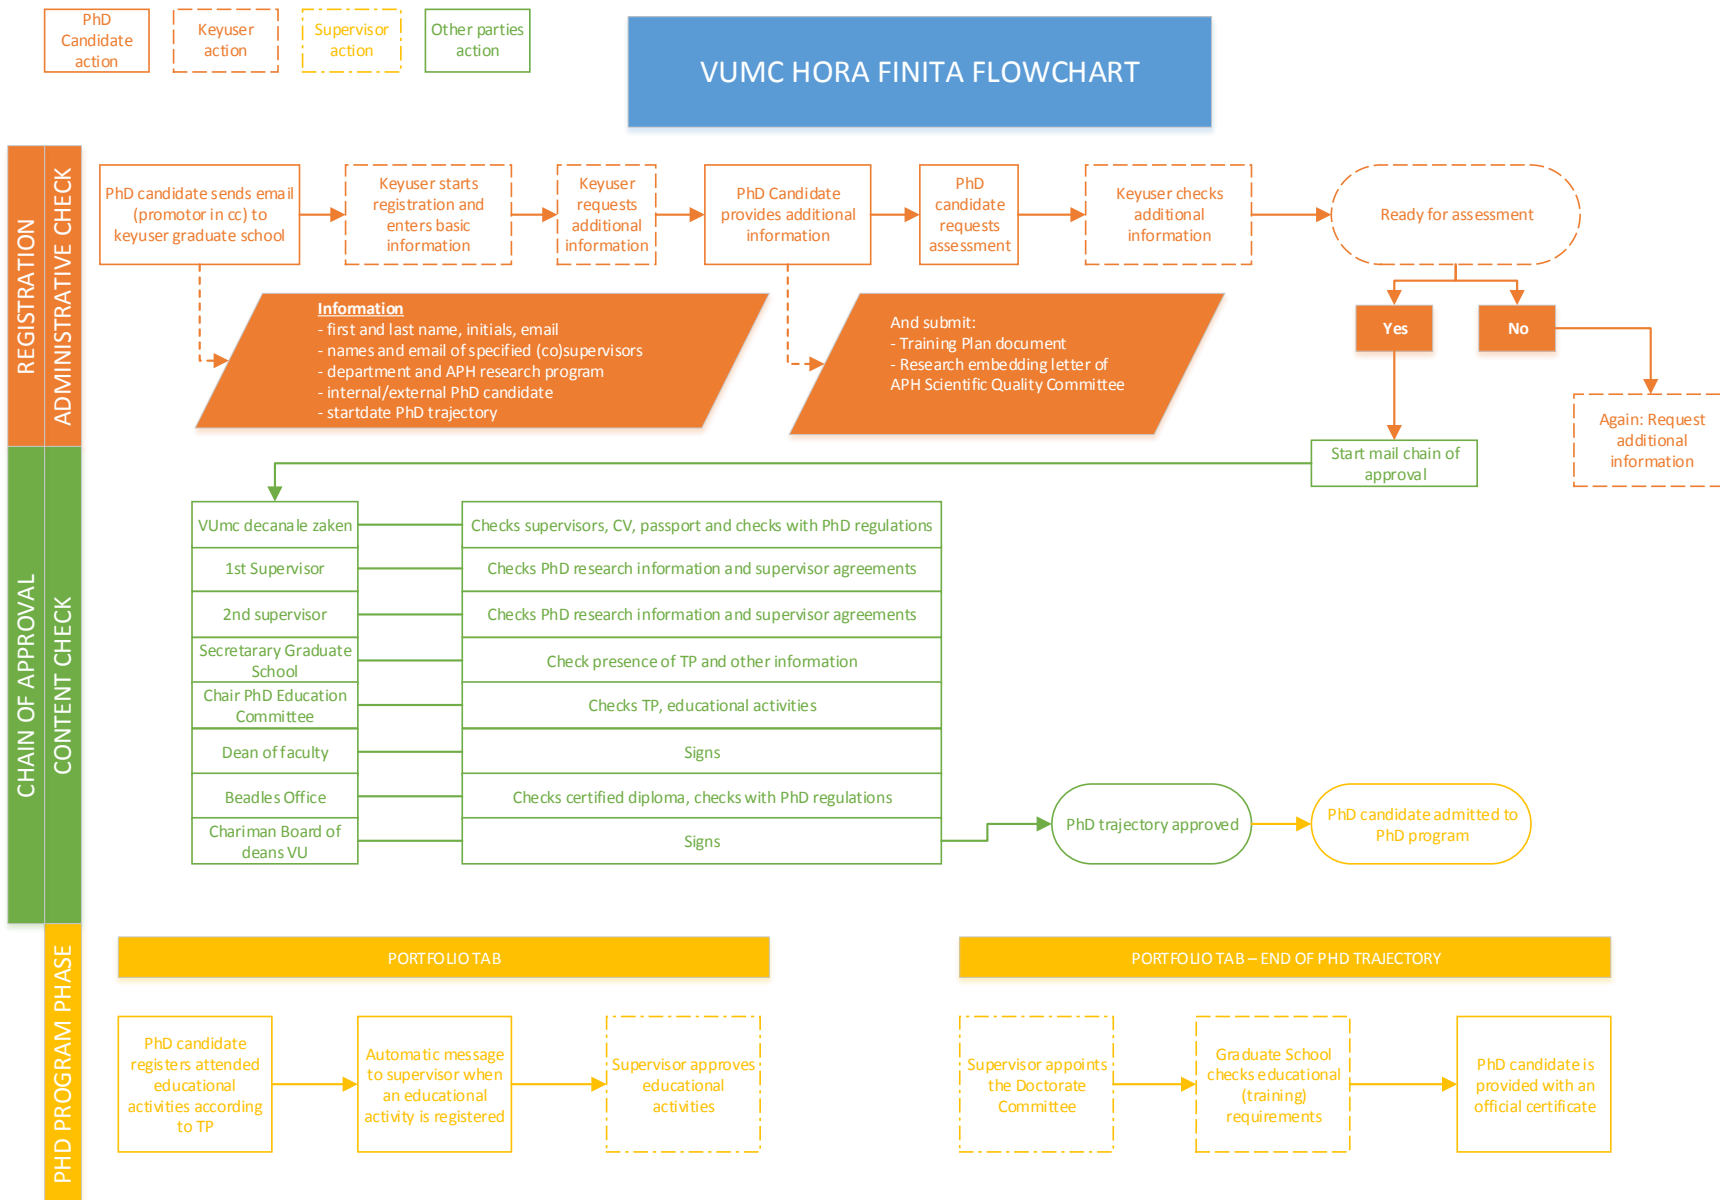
PhD Candidate action

Keyuser action

Supervisor action

Other parties action

VUMC HORA FINITA FLOWCHART

REGISTRATION

ADMINISTRATIVE CHECK

PhD candidate sends email (promotor in cc) to keyuser graduate school

Keyuser starts registration and enters basic information

Keyuser requests additional information

PhD Candidate provides additional information

PhD candidate requests assessment

Keyuser checks additional information

Ready for assessment

Information
- first and last name, initials, email
- names and email of specified (co)supervisors
- department and APH research program
- internal/external PhD candidate
- startdate PhD trajectory

And submit:
- Training Plan document
- Research embedding letter of APH Scientific Quality Committee

Yes

No

Again: Request additional information

Start mail chain of approval

CHAIN OF APPROVAL

CONTENT CHECK

| VUmc decanale zaken | Checks supervisors, CV, passport and checks with PhD regulations |
|---|---|
| 1st Supervisor | Checks PhD research information and supervisor agreements |
| 2nd supervisor | Checks PhD research information and supervisor agreements |
| Secretarary Graduate School | Check presence of TP and other information |
| Chair PhD Education Committee | Checks TP, educational activities |
| Dean of faculty | Signs |
| Beadles Office | Checks certified diploma, checks with PhD regulations |
| Chariman Board of deans VU | Signs |

PhD trajectory approved

PhD candidate admitted to PhD program

PHD PROGRAM PHASE

PORTFOLIO TAB

PORTFOLIO TAB – END OF PHD TRAJECTORY

PhD candidate registers attended educational activities according to TP

Automatic message to supervisor when an educational activity is registered

Supervisor approves educational activities

Supervisor appoints the Doctorate Committee

Graduate School checks educational (training) requirements

PhD candidate is provided with an official certificate